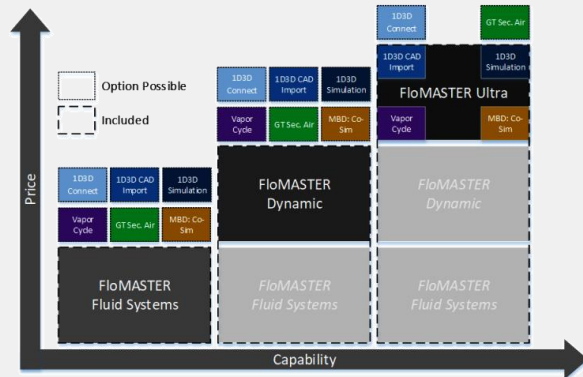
Price

Option Possible

Included

1D3D Connect

1D3D CAD Import

1D3D Simulation

Vapor Cycle

GT Sec. Air

MBD: Co-Sim

FloMASTER Fluid Systems

1D3D Connect

1D3D CAD Import

1D3D Simulation

Vapor Cycle

GT Sec. Air

MBD: Co-Sim

FloMASTER Dynamic

FloMASTER Fluid Systems

1D3D Connect

GT Sec. Air

1D3D CAD Import

1D3D Simulation

FloMASTER Ultra

Vapor Cycle

MBD: Co-Sim

FloMASTER Dynamic

FloMASTER Fluid Systems

Capability